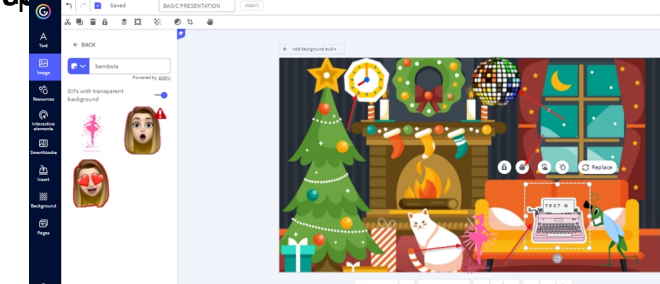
Saved

BASIC PRESENTATION

START

Text

Image

Resources

Interactive elements

Smartblocks

Insert

Background

Pages

← BACK

bambola

Powered by giphy

GIFs with transparent background

+ Add background audio

Replace

TEST N